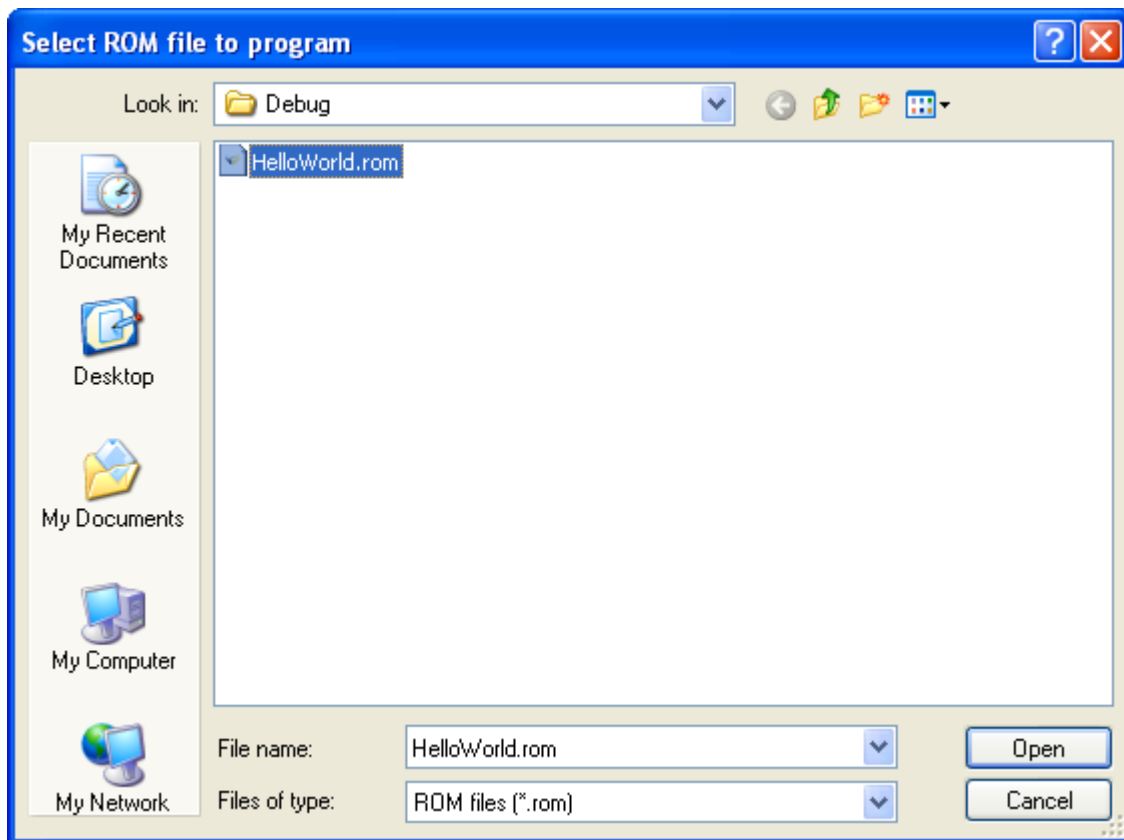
Select ROM file to program

Look in: Debug

HelloWorld.rom

My Recent Documents

Desktop

My Documents

My Computer

My Network

File name: HelloWorld.rom

Files of type: ROM files (*.rom)

Open

Cancel